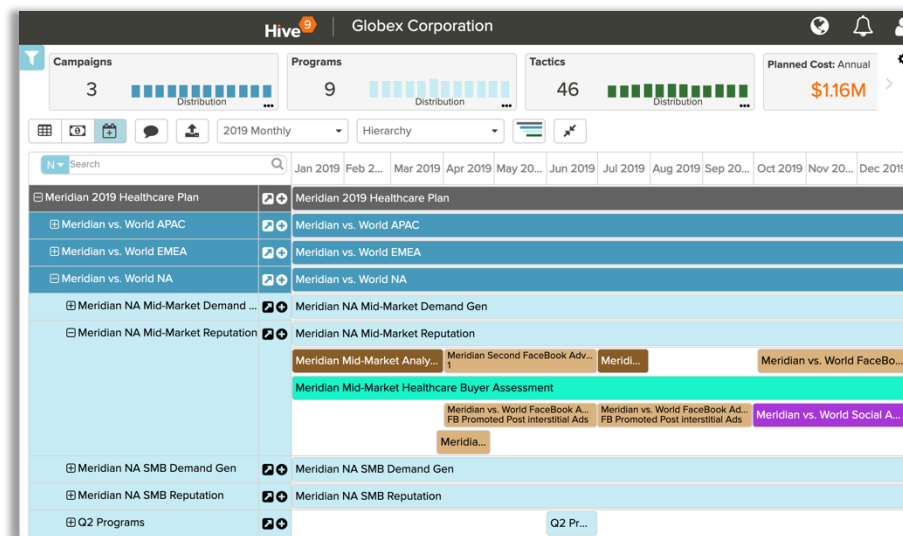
Hive 9 | Globex Corporation

Campaigns
3
Distribution ...

Programs
9
Distribution ...

Tactics
46
Distribution ...

Planned Cost: Annual
$1.16M

2019 Monthly
Hierarchy

N Search

Jan 2019 Feb 2... Mar 2019 Apr 2019 May 20... Jun 2019 Jul 2019 Aug 2019 Sep 20... Oct 2019 Nov 20... Dec 2019

⊟ Meridian 2019 Healthcare Plan | Meridian 2019 Healthcare Plan
⊞ Meridian vs. World APAC | Meridian vs. World APAC
⊞ Meridian vs. World EMEA | Meridian vs. World EMEA
⊟ Meridian vs. World NA | Meridian vs. World NA
⊞ Meridian NA Mid-Market Demand ... | Meridian NA Mid-Market Demand Gen
⊟ Meridian NA Mid-Market Reputation | Meridian NA Mid-Market Reputation

Meridian Mid-Market Analy...
Meridian Second FaceBook Adv... 1
Meridi...
Meridian vs. World FaceBo...
Meridian Mid-Market Healthcare Buyer Assessment
Meridian vs. World FaceBook A... FB Promoted Post interstitial Ads
Meridian vs. World FaceBook Ad... FB Promoted Post interstitial Ads
Meridian vs. World Social A...
Meridia...

⊞ Meridian NA SMB Demand Gen | Meridian NA SMB Demand Gen
⊞ Meridian NA SMB Reputation | Meridian NA SMB Reputation
⊞ Q2 Programs | Q2 Pr...